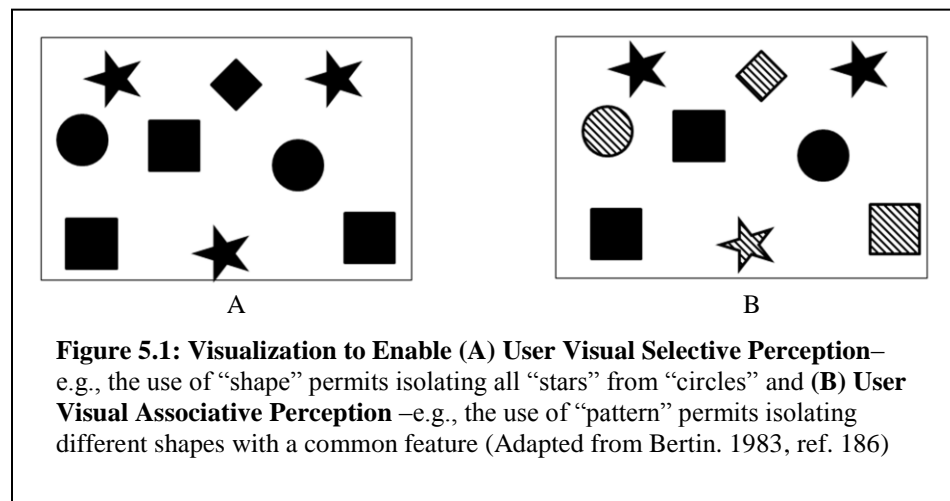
A

B

**Figure 5.1: Visualization to Enable (A) User Visual Selective Perception**– e.g., the use of "shape" permits isolating all "stars" from "circles" and **(B) User Visual Associative Perception** –e.g., the use of "pattern" permits isolating different shapes with a common feature (Adapted from Bertin. 1983, ref. 186)